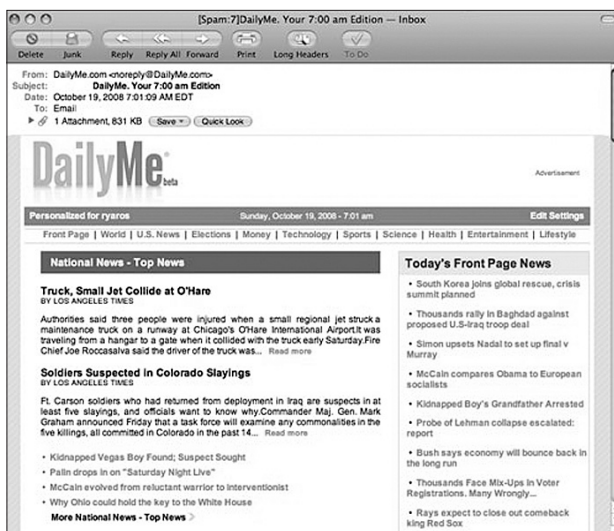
[Spam:7]DailyMe. Your 7:00 am Edition — Inbox

Delete Junk Reply Reply All Forward Print Long Headers To Do

From: DailyMe.com <noreply@DailyMe.com>
Subject: DailyMe. Your 7:00 am Edition
Date: October 19, 2008 7:01:09 AM EDT
To: Email
1 Attachment, 831 KB Save Quick Look

DailyMe beta

Advertisement

Personalized for ryaros Sunday, October 19, 2008 - 7:01 am Edit Settings

Front Page | World | U.S. News | Elections | Money | Technology | Sports | Science | Health | Entertainment | Lifestyle

National News - Top News

Truck, Small Jet Collide at O'Hare
BY LOS ANGELES TIMES

Authorities said three people were injured when a small regional jet struck a maintenance truck on a runway at Chicago's O'Hare International Airport.It was traveling from a hangar to a gate when it collided with the truck early Saturday.Fire Chief Joe Roccasalva said the driver of the truck was... Read more

Soldiers Suspected in Colorado Slayings
BY LOS ANGELES TIMES

Ft. Carson soldiers who had returned from deployment in Iraq are suspects in at least five slayings, and officials want to know why.Commander Maj. Gen. Mark Graham announced Friday that a task force will examine any commonalities in the five killings, all committed in Colorado in the past 14... Read more

• Kidnapped Vegas Boy Found; Suspect Sought
• Palin drops in on "Saturday Night Live"
• McCain evolved from reluctant warrior to interventionist
• Why Ohio could hold the key to the White House

More National News - Top News

Today's Front Page News

• South Korea joins global rescue, crisis summit planned
• Thousands rally in Baghdad against proposed U.S-Iraq troop deal
• Simon upsets Nadal to set up final v Murray
• McCain compares Obama to European socialists
• Kidnapped Boy's Grandfather Arrested
• Probe of Lehman collapse escalated: report
• Bush says economy will bounce back in the long run
• Thousands Face Mix-Ups in Voter Registrations. Many Wrongly...
• Rays expect to close out comeback king Red Sox